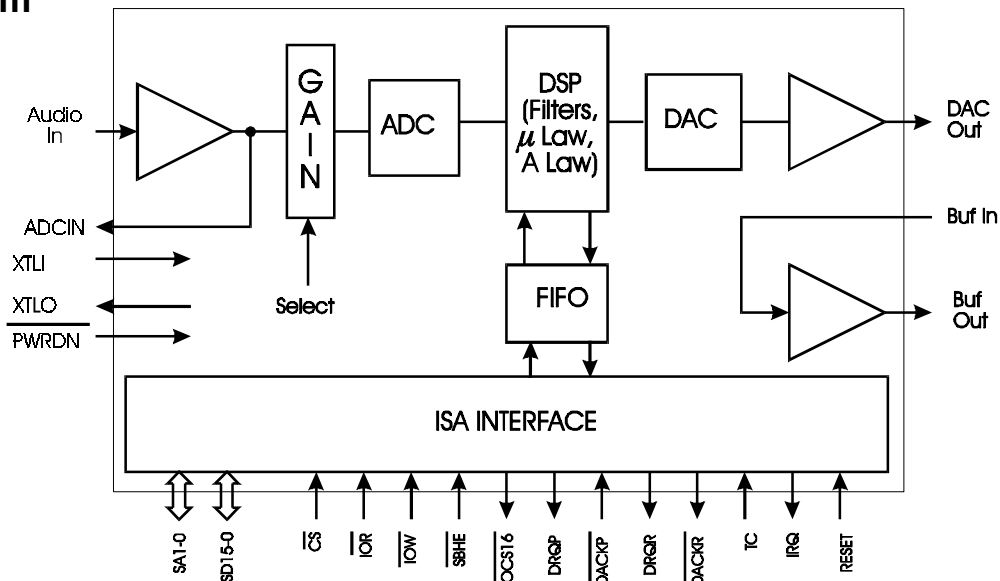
m

Audio In

ADCIN

XTLI

XTLO

$\overline{PWRDN}$

G A I N

Select

ADC

DSP (Filters, $\mu$ Law, A Law)

FIFO

DAC

DAC Out

Buf In

Buf Out

ISA INTERFACE

SA1-0

SD15-0

$\overline{CS}$

$\overline{IOR}$

$\overline{IOW}$

$\overline{SBHE}$

$\overline{IOCS16}$

DRQP

$\overline{DACKP}$

DRQR

$\overline{DACKR}$

TC

IRQ

RESET